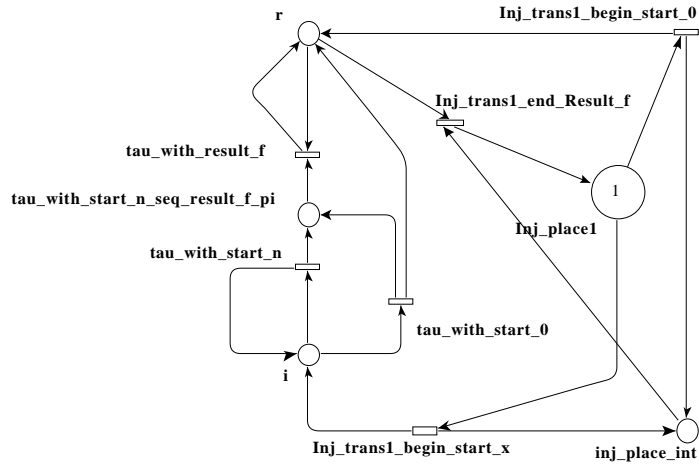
r

Inj_trans1_begin_start_0

Inj_trans1_end_Result_f

tau_with_result_f

1

tau_with_start_n_seq_result_f_pi

Inj_place1

tau_with_start_n

tau_with_start_0

i

Inj_trans1_begin_start_x

inj_place_int